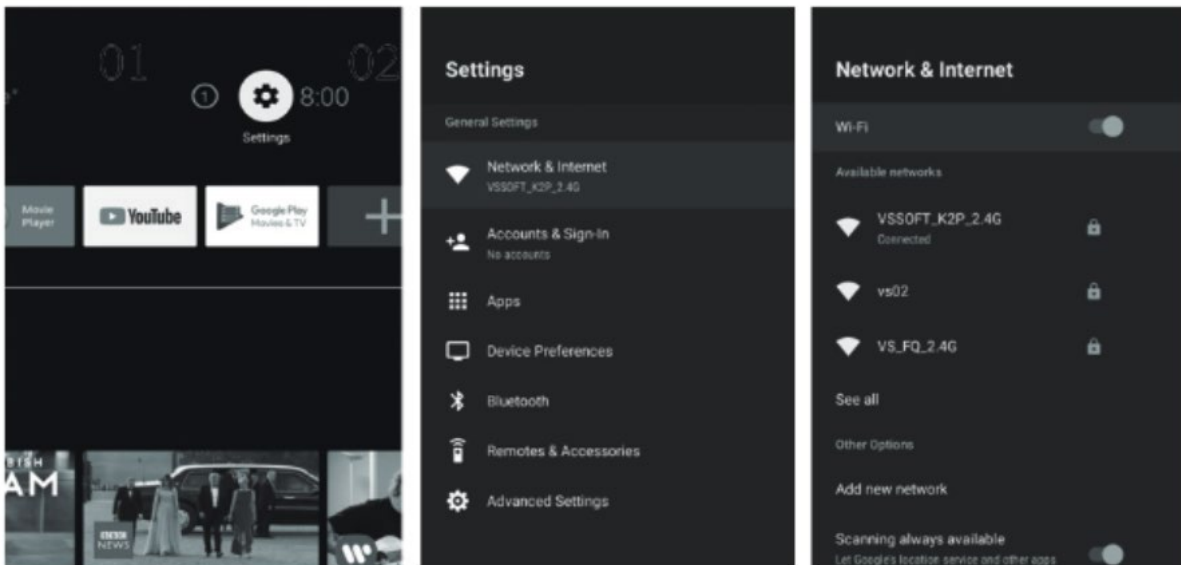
01 02

1 8:00

Settings

Movie Player

YouTube

Google Play Movies & TV

+

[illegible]ISH
AM

BBC NEWS

Settings

General Settings

Network & Internet
VSSOFT_K2P_2.4G

Accounts & Sign-In
No accounts

Apps

Device Preferences

Bluetooth

Remotes & Accessories

Advanced Settings

Network & Internet

Wi-Fi

Available networks

VSSOFT_K2P_2.4G
Connected

vs02

VS_FQ_2.4G

See all

Other Options

Add new network

Scanning always available
Let Google's location service and other apps